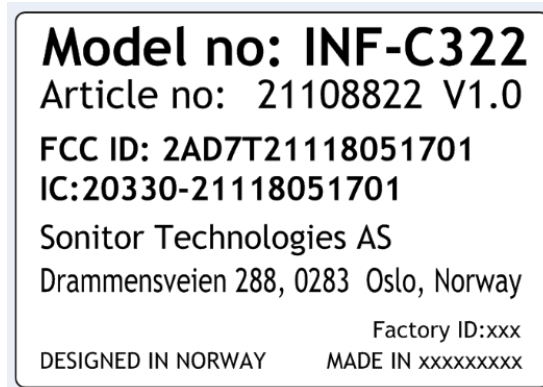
Model no: INF-C322
Article no: 21108822 V1.0
FCC ID: 2AD7T21118051701
IC:20330-21118051701
Sonitor Technologies AS
Drammensveien 288, 0283 Oslo, Norway
Factory ID:xxx
DESIGNED IN NORWAY
MADE IN xxxxxxxxx